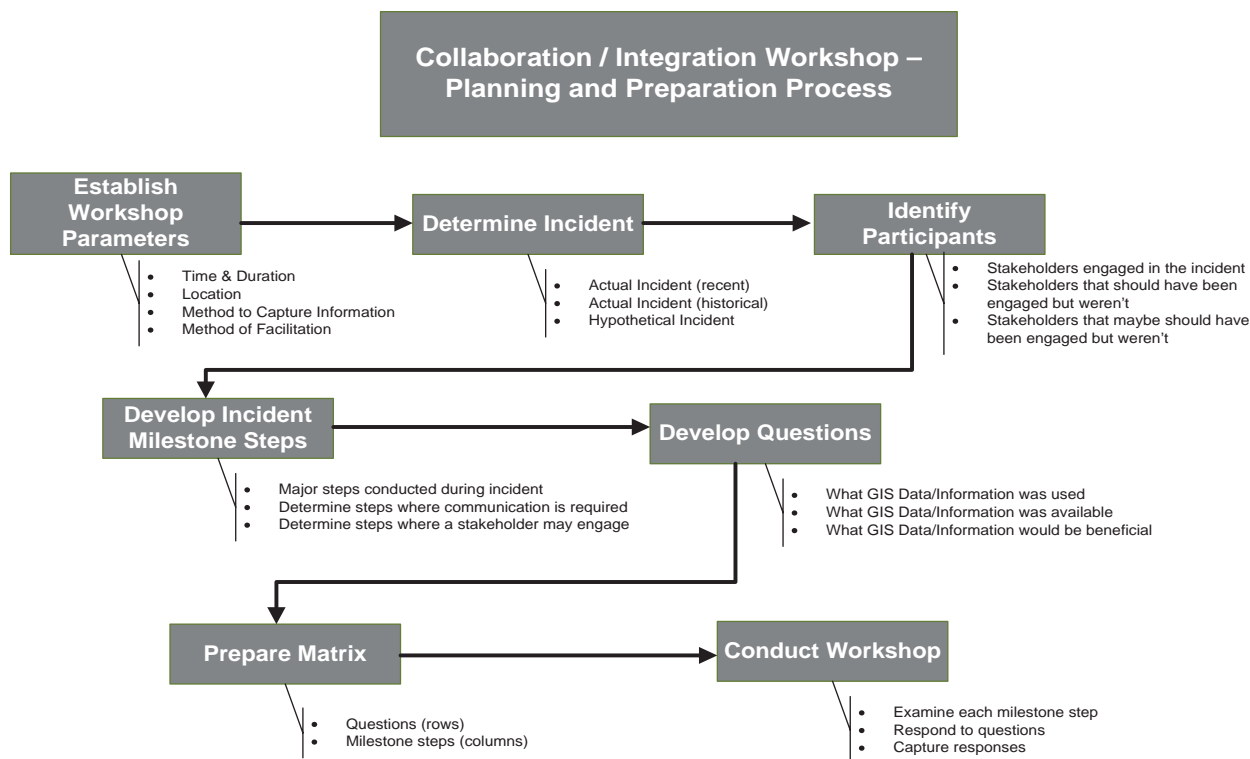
Collaboration / Integration Workshop – Planning and Preparation Process

Establish Workshop Parameters

- Time & Duration
- Location
- Method to Capture Information
- Method of Facilitation

Determine Incident

- Actual Incident (recent)
- Actual Incident (historical)
- Hypothetical Incident

Identify Participants

- Stakeholders engaged in the incident
- Stakeholders that should have been engaged but weren't
- Stakeholders that maybe should have been engaged but weren't

Develop Incident Milestone Steps

- Major steps conducted during incident
- Determine steps where communication is required
- Determine steps where a stakeholder may engage

Develop Questions

- What GIS Data/Information was used
- What GIS Data/Information was available
- What GIS Data/Information would be beneficial

Prepare Matrix

- Questions (rows)
- Milestone steps (columns)

Conduct Workshop

- Examine each milestone step
- Respond to questions
- Capture responses